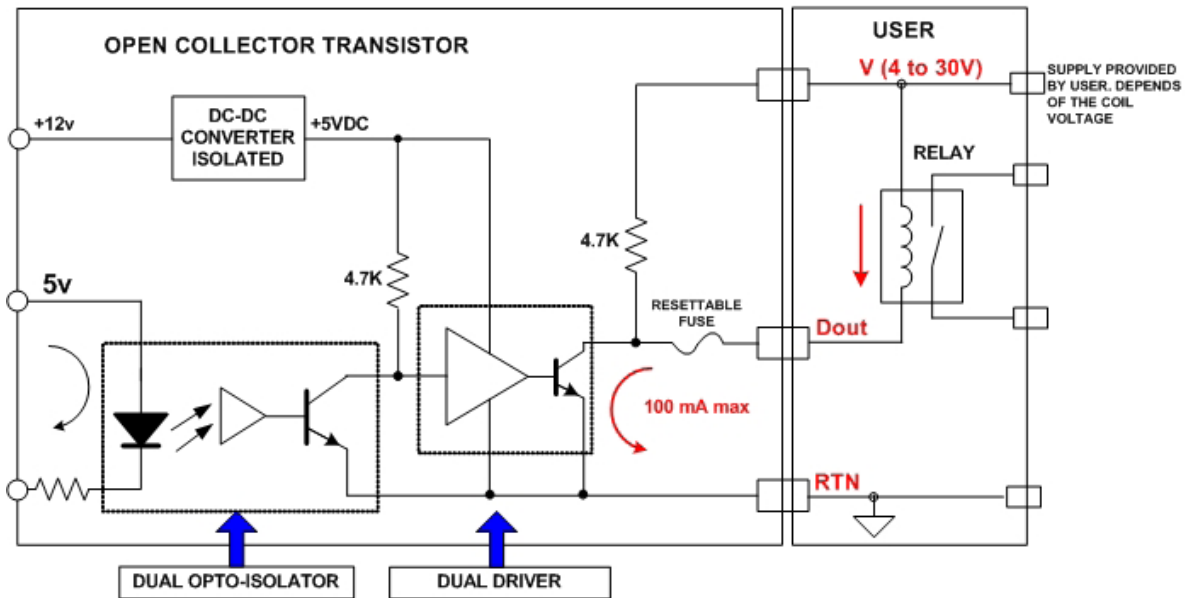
OPEN COLLECTOR TRANSISTOR

USER

V (4 to 30V)

SUPPLY PROVIDED BY USER. DEPENDS OF THE COIL VOLTAGE

+12v

DC-DC CONVERTER ISOLATED

+5VDC

RELAY

4.7K

4.7K

5v

RESETTABLE FUSE

Dout

100 mA max

RTN

DUAL OPTO-ISOLATOR

DUAL DRIVER